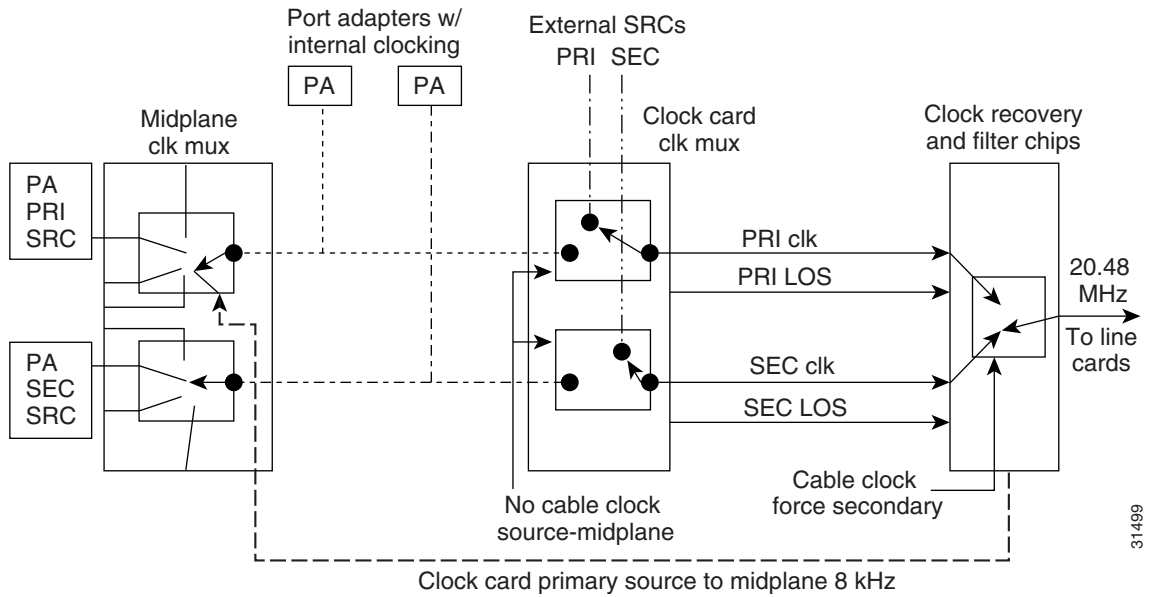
Port adapters w/ internal clocking

PA

PA

External SRCs

PRI SEC

Midplane clk mux

Clock card clk mux

Clock recovery and filter chips

PA PRI SRC

PA SEC SRC

PRI clk

PRI LOS

SEC clk

SEC LOS

20.48 MHz

To line cards

Cable clock force secondary

No cable clock source-midplane

Clock card primary source to midplane 8 kHz

31499